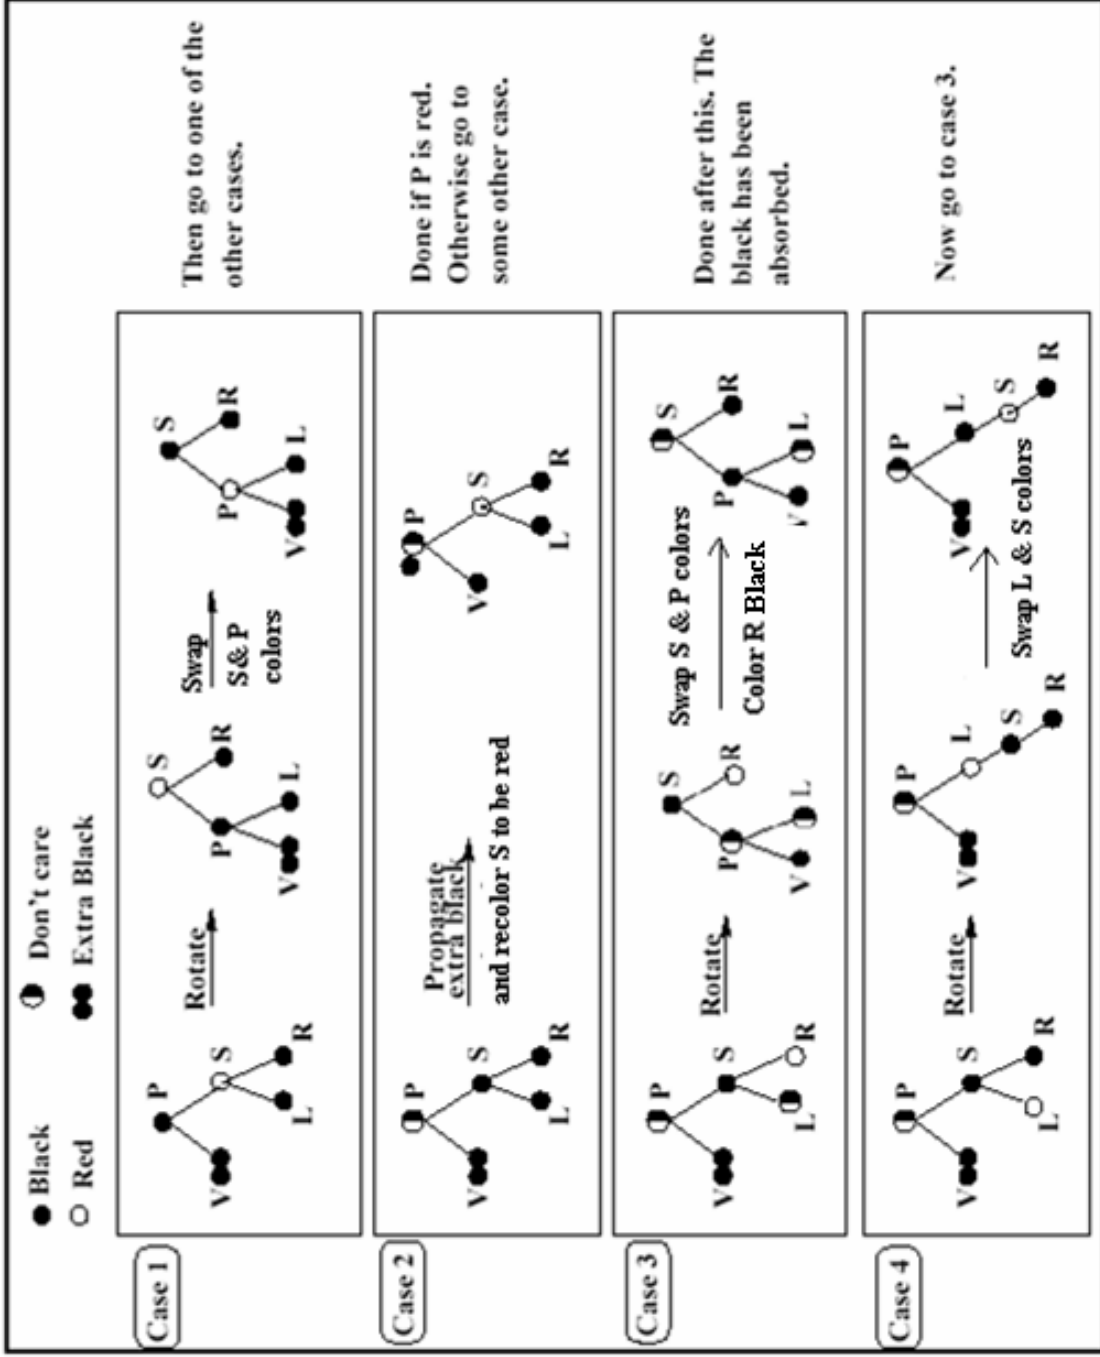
Black
Red
Don't care
Extra Black

Case 1

P
V
S
L
R

Rotate

S
P
V
L
R

Swap
S& P
colors

S
P
V
L
R

Then go to one of the other cases.

Case 2

P
V
S
L
R

Propagate
extra black
and recolor S to be red

P
V
S
L
R

Done if P is red. Otherwise go to some other case.

Case 3

P
V
S
L
R

Rotate

S
P
V
L
R

Swap S & P colors
Color R Black

S
P
V
L
R

Done after this. The black has been absorbed.

Case 4

P
V
S
L
R

Rotate

P
V
L
S
R

Swap L & S colors

P
V
L
S
R

Now go to case 3.